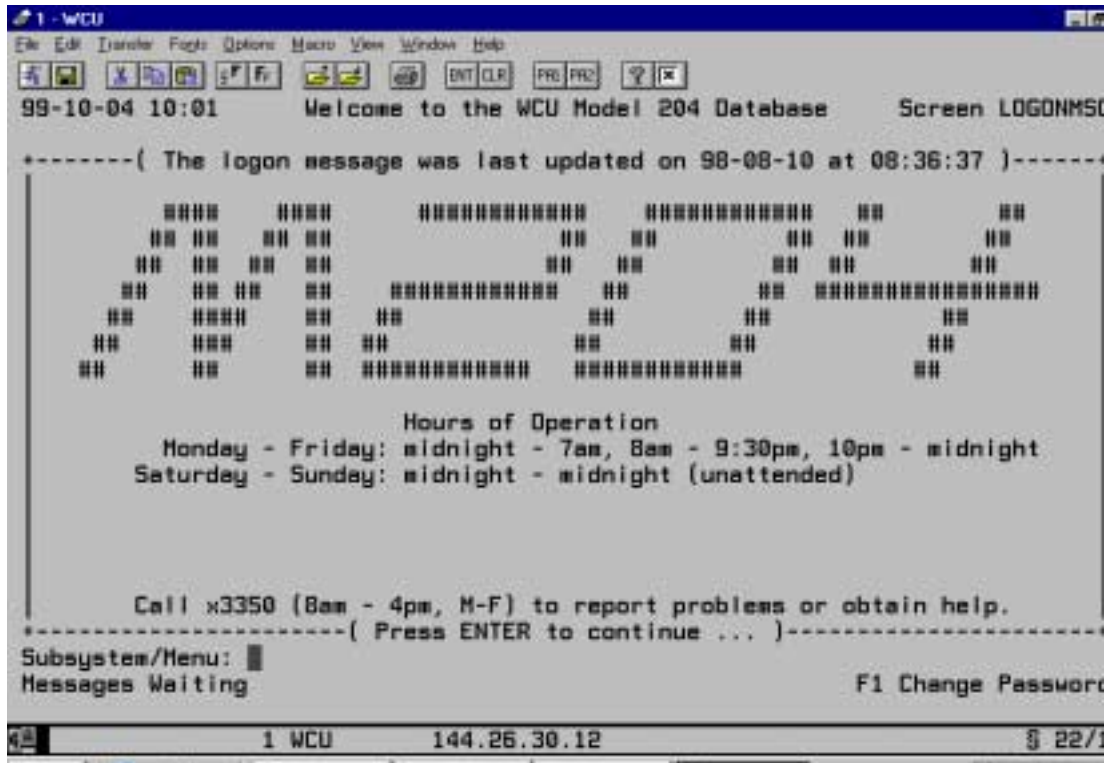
1 - WCU
File Edit Transfer Fonts Options Macro View Window Help
ENT CLR PA1 PA2
99-10-04 10:01 Welcome to the WCU Model 204 Database Screen LOGONMSC

+--------( The logon message was last updated on 98-08-10 at 08:36:37 )------

Hours of Operation
Monday - Friday: midnight - 7am, 8am - 9:30pm, 10pm - midnight
Saturday - Sunday: midnight - midnight (unattended)

Call x3350 (8am - 4pm, M-F) to report problems or obtain help.
+-----------------------( Press ENTER to continue ... )----------------------
Subsystem/Menu:
Messages Waiting F1 Change Passwor

1 WCU 144.26.30.12 § 22/1